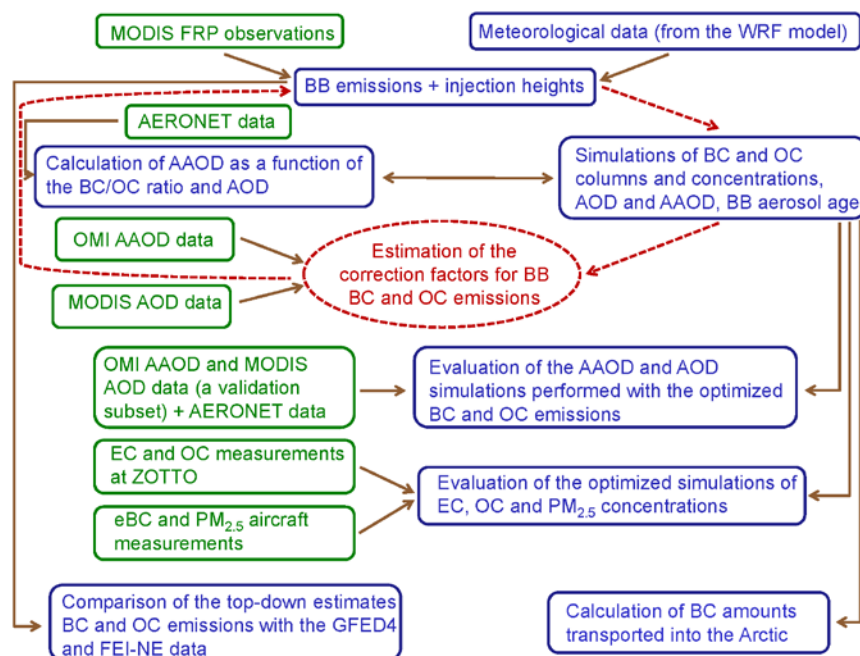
MODIS FRP observations

Meteorological data (from the WRF model)

BB emissions + injection heights

AERONET data

Calculation of AAOD as a function of the BC/OC ratio and AOD

Simulations of BC and OC columns and concentrations, AOD and AAOD, BB aerosol age

OMI AAOD data

Estimation of the correction factors for BB BC and OC emissions

MODIS AOD data

OMI AAOD and MODIS AOD data (a validation subset) + AERONET data

Evaluation of the AAOD and AOD simulations performed with the optimized BC and OC emissions

EC and OC measurements at ZOTTO

Evaluation of the optimized simulations of EC, OC and $PM_{2.5}$ concentrations

eBC and $PM_{2.5}$ aircraft measurements

Comparison of the top-down estimates BC and OC emissions with the GFED4 and FEI-NE data

Calculation of BC amounts transported into the Arctic